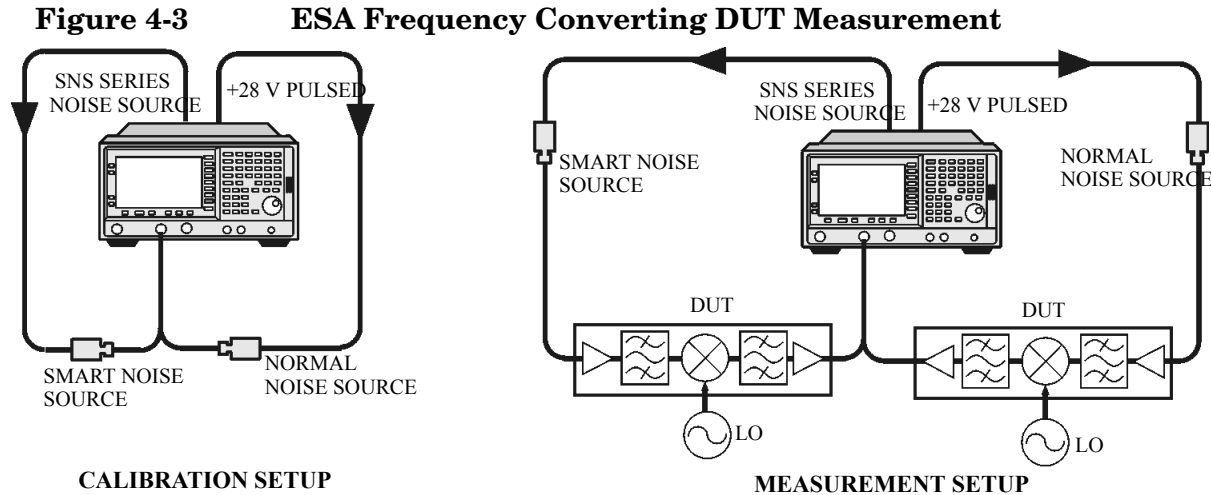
Figure 4-3 ESA Frequency Converting DUT Measurement

SNS SERIES NOISE SOURCE

+28 V PULSED

SMART NOISE SOURCE

NORMAL NOISE SOURCE

CALIBRATION SETUP

SNS SERIES NOISE SOURCE

+28 V PULSED

SMART NOISE SOURCE

NORMAL NOISE SOURCE

DUT

DUT

LO

LO

MEASUREMENT SETUP